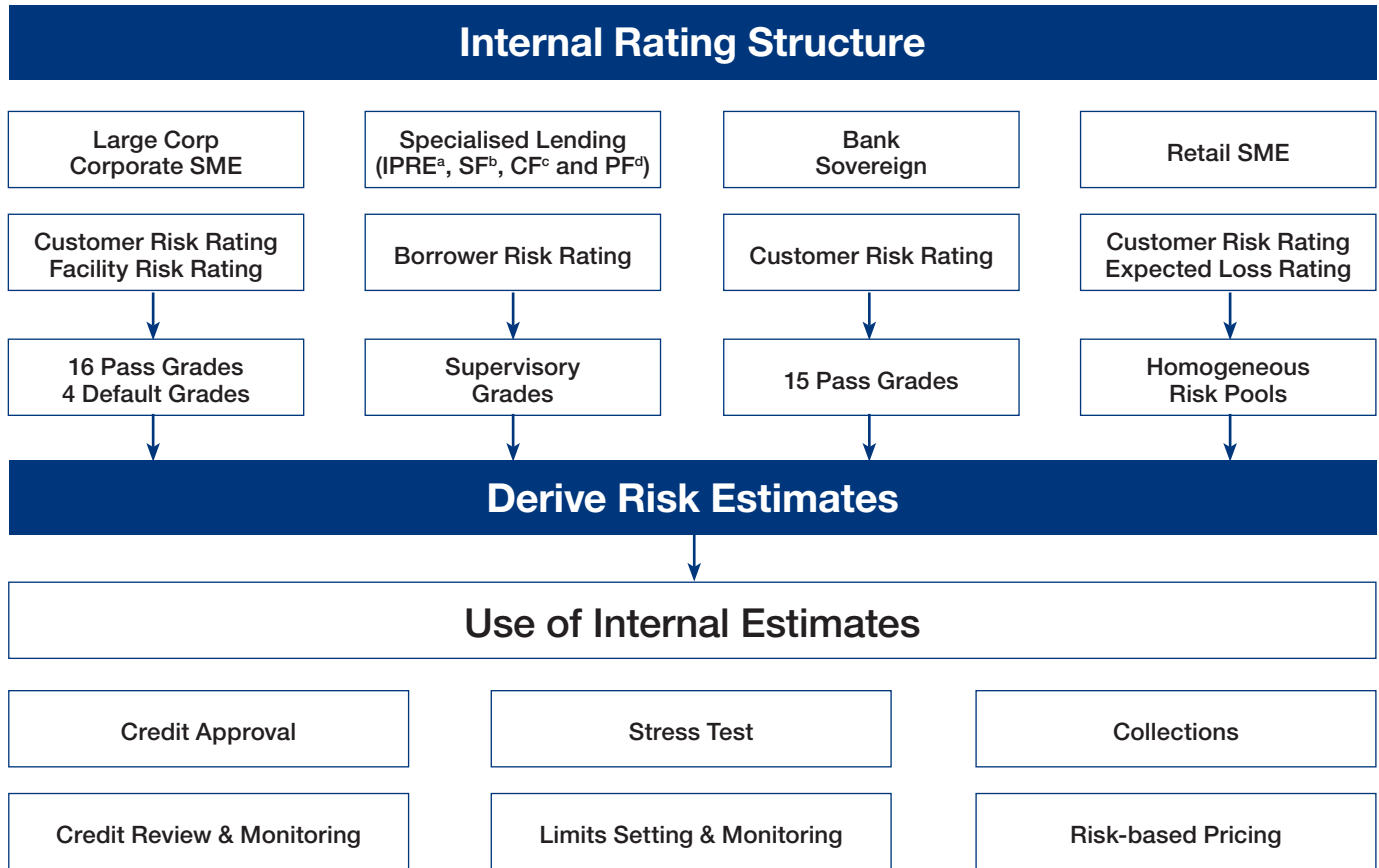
Internal Rating Structure

Large Corp
Corporate SME

Customer Risk Rating
Facility Risk Rating

16 Pass Grades
4 Default Grades

Specialised Lending
(IPRE$^{a}$, SF$^{b}$, CF$^{c}$ and PF$^{d}$)

Borrower Risk Rating

Supervisory
Grades

Bank
Sovereign

Customer Risk Rating

15 Pass Grades

Retail SME

Customer Risk Rating
Expected Loss Rating

Homogeneous
Risk Pools

Derive Risk Estimates

Use of Internal Estimates

Credit Approval

Stress Test

Collections

Credit Review & Monitoring

Limits Setting & Monitoring

Risk-based Pricing